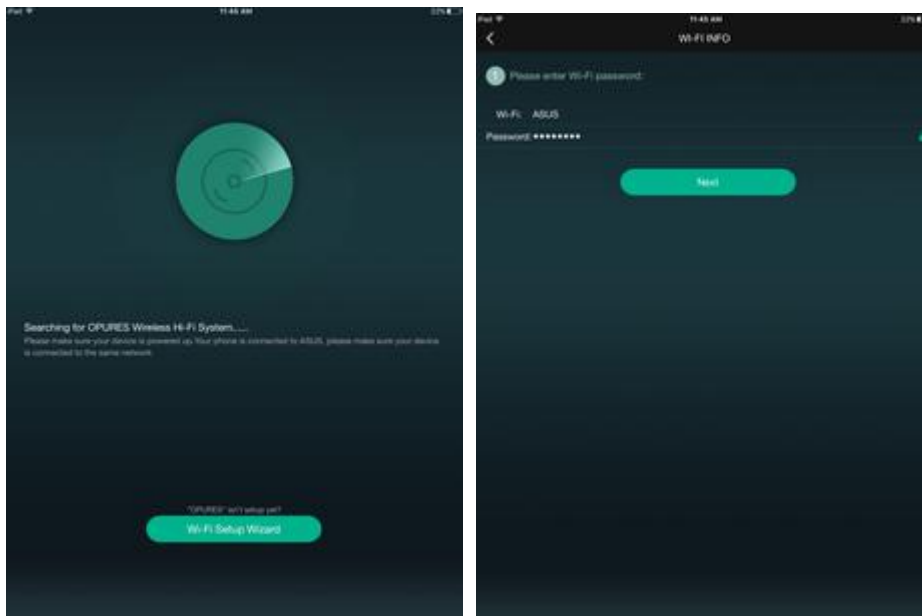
iPad
11:45 AM
33%

Searching for OPURES Wireless Hi-Fi System......
Please make sure your device is powered up. Your phone is connected to ASUS, please make sure your device is connected to the same network.

"OPURES" isn't setup yet?
Wi-Fi Setup Wizard

iPad
11:45 AM
33%
<
Wi-Fi INFO
1 Please enter Wi-Fi password:
Wi-Fi: ASUS
Password: •••••••••
Next